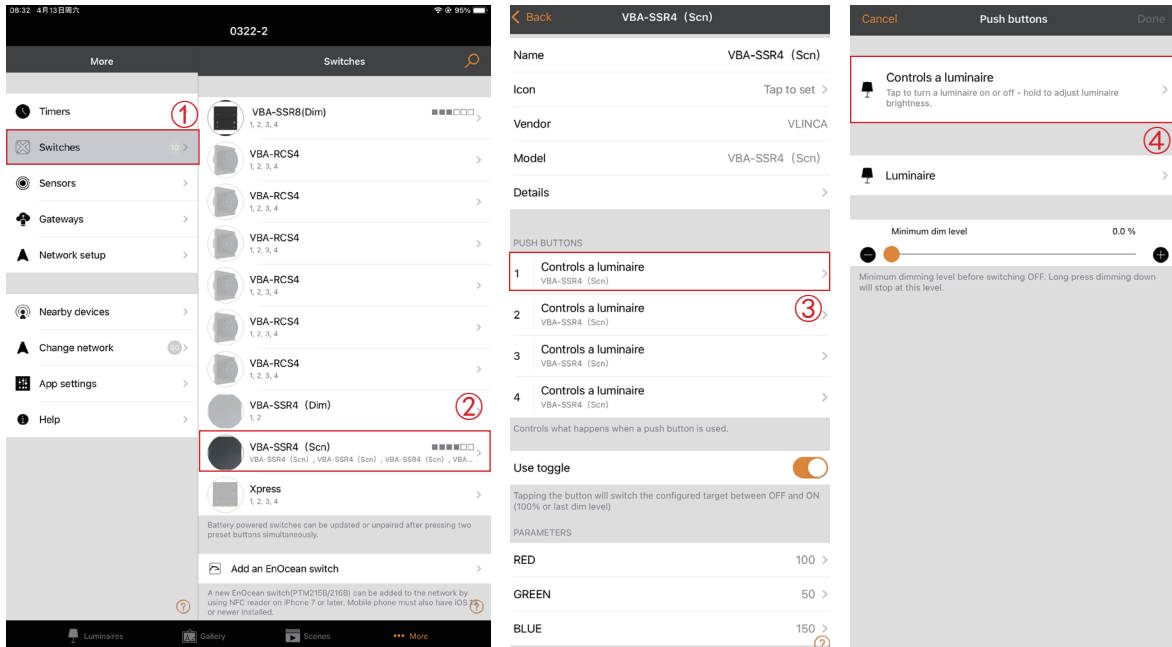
08:32 4月13日周六

95%

0322-2

More

Switches

Timers

①

Switches

10

Sensors

Gateways

Network setup

Nearby devices

Change network

00

App settings

Help

VBA-SSR8(Dim)

1, 2, 3, 4

VBA-RCS4

1, 2, 3, 4

VBA-RCS4

1, 2, 3, 4

VBA-RCS4

1, 2, 3, 4

VBA-RCS4

1, 2, 3, 4

VBA-RCS4

1, 2, 3, 4

VBA-RCS4

1, 2, 3, 4

VBA-SSR4（Dim)

1, 2

②

VBA-SSR4（Scn)

VBA-SSR4（Scn）, VBA-SSR4（Scn）, VBA-SSR4（Scn）, VBA...

Xpress

1, 2, 3, 4

Battery powered switches can be updated or unpaired after pressing two preset buttons simultaneously.

Add an EnOcean switch

A new EnOcean switch(PTM215B/216B) can be added to the network by using NFC reader on iPhone 7 or later. Mobile phone must also have iOS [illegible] or newer installed.

Luminaires

Gallery

Scenes

More

Back

VBA-SSR4（Scn)

Name

VBA-SSR4（Scn)

Icon

Tap to set

Vendor

VLINCA

Model

VBA-SSR4（Scn)

Details

PUSH BUTTONS

1

Controls a luminaire

VBA-SSR4（Scn)

③

2

Controls a luminaire

VBA-SSR4（Scn)

3

Controls a luminaire

VBA-SSR4（Scn)

4

Controls a luminaire

VBA-SSR4（Scn)

Controls what happens when a push button is used.

Use toggle

Tapping the button will switch the configured target between OFF and ON (100% or last dim level)

PARAMETERS

RED

100

GREEN

50

BLUE

150

Cancel

Push buttons

Done

Controls a luminaire

Tap to turn a luminaire on or off - hold to adjust luminaire brightness.

④

Luminaire

Minimum dim level

0.0 %

Minimum dimming level before switching OFF. Long press dimming down will stop at this level.